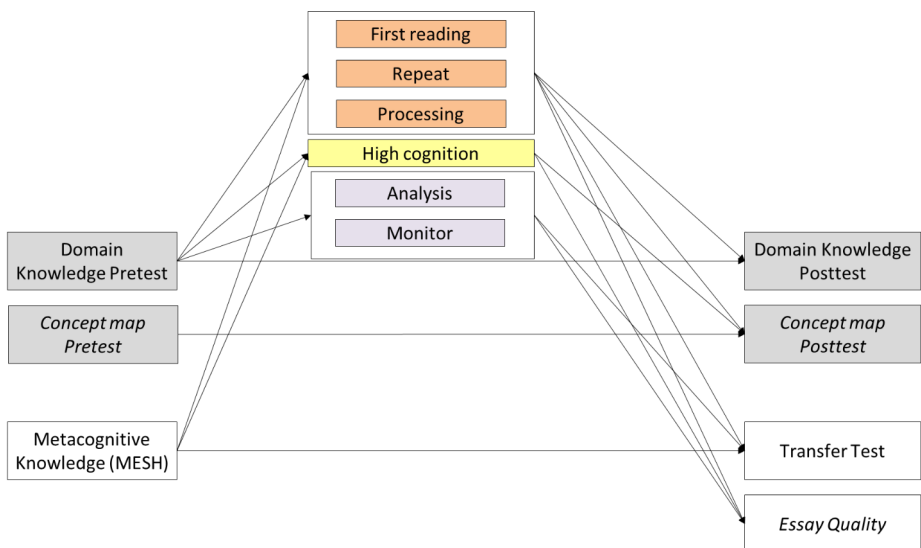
First reading

Repeat

Processing

High cognition

Analysis

Monitor

Domain Knowledge Pretest

Concept map Pretest

Metacognitive Knowledge (MESH)

Domain Knowledge Posttest

Concept map Posttest

Transfer Test

Essay Quality